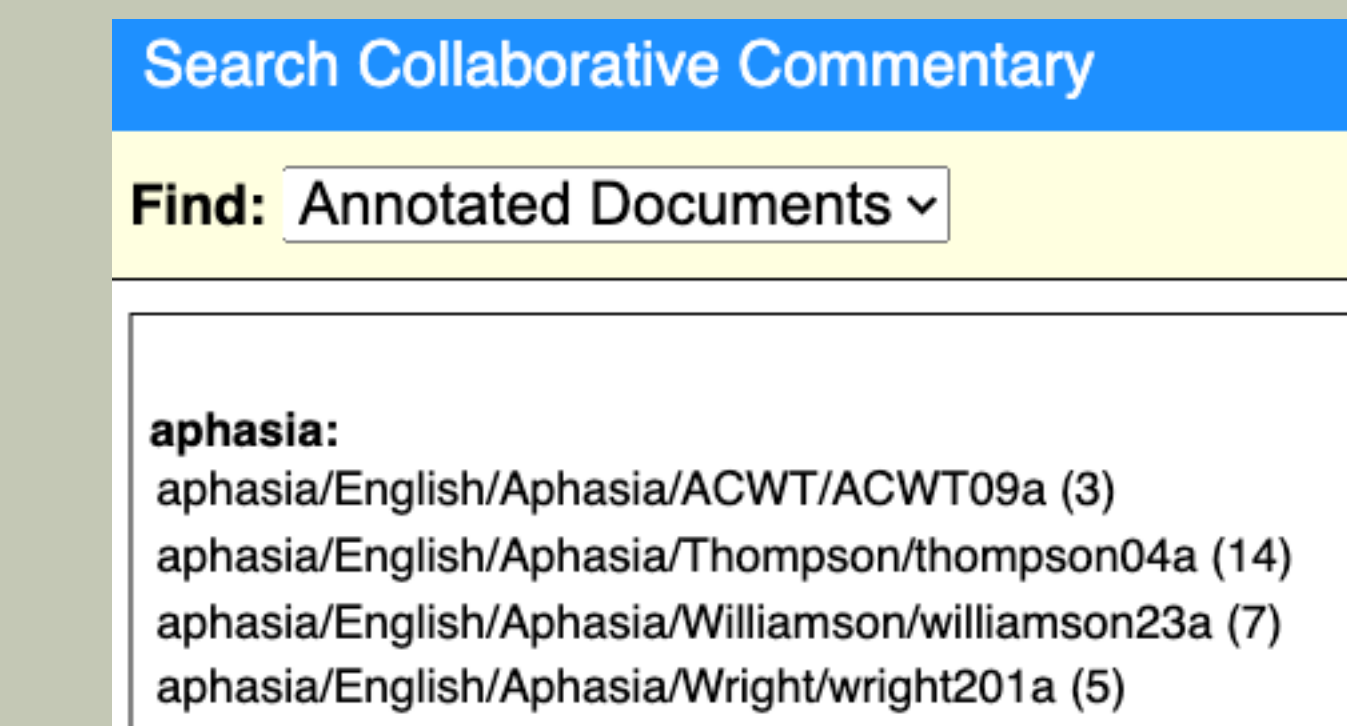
Search Collaborative Commentary

Find: Annotated Documents

aphasia:
aphasia/English/Aphasia/ACWT/ACWT09a (3)
aphasia/English/Aphasia/Thompson/thompson04a (14)
aphasia/English/Aphasia/Williamson/williamson23a (7)
aphasia/English/Aphasia/Wright/wright201a (5)